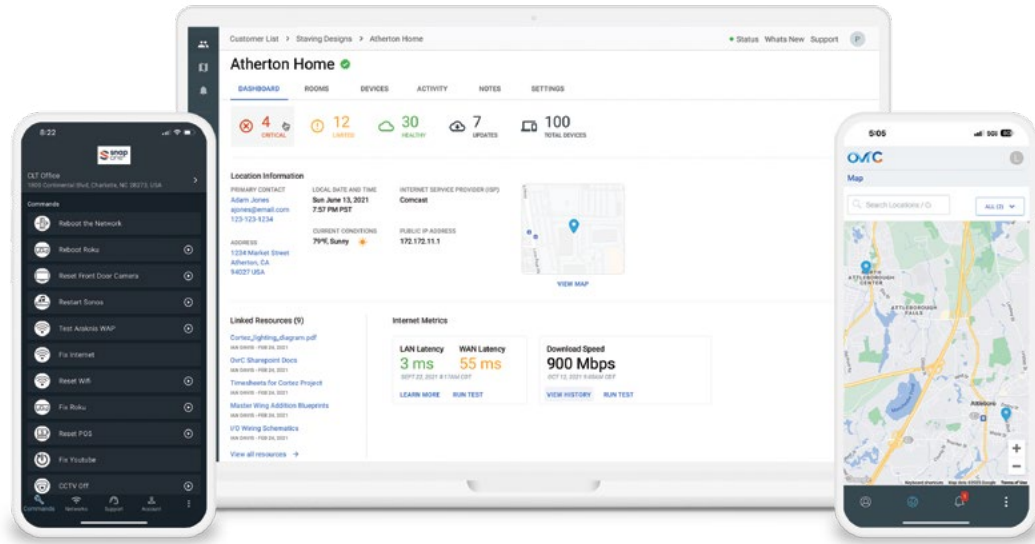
Customer List > Staving Designs > Atherton Home

Status Whats New Support P

Atherton Home

DASHBOARD ROOMS DEVICES ACTIVITY NOTES SETTINGS

4 CRITICAL
12 LAPSED
30 HEALTHY
7 UPDATES
100 TOTAL DEVICES

Location Information

PRIMARY CONTACT
Adam Jones
ajones@email.com
123-123-1234

LOCAL DATE AND TIME
Sun June 13, 2021
7:57 PM PST

INTERNET SERVICE PROVIDER (ISP)
Comcast

CURRENT CONDITIONS
79°F, Sunny

PUBLIC IP ADDRESS
172.172.11.1

ADDRESS
1234 Market Street
Atherton, CA
94027 USA

VIEW MAP

Linked Resources (9)

Cortex_lighting_diagram.pdf
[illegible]
OvrC Sharepoint Docs
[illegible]
Timesheets for Cortex Project
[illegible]
Master Wing Addition Blueprints
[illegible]
I/O Wiring Schematics
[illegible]

View all resources →

Internet Metrics

LAN Latency
3 ms
WAN Latency
55 ms
SEPT 22, 2021 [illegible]
LEARN MORE RUN TEST

Download Speed
900 Mbps
OCT 12, 2021 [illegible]
VIEW HISTORY RUN TEST

8:22

snap one

CLT Office
1800 Continental Blvd, Charlotte, NC 28273, USA

Commands

Reboot the Network
Reboot Roku
Reset Front Door Camera
Restart Sonos
Test Araknis WAP
Fix Internet
Reset Wifi
Fix Roku
Reset POS
Fix Youtube
CCTV Off

Commands Networks Support Account

5:05

OVRC

Map

Search Locations / ID

ALL (3)

NORTH ATTLEBOROUGH CENTER
ATTLEBOROUGH FALLS
Attleboro

Keyboard shortcuts Map data ©2023 Google Terms of Use